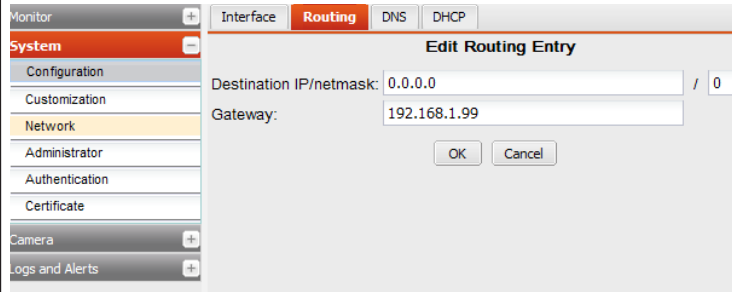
Monitor
System
Configuration
Customization
Network
Administrator
Authentication
Certificate
Camera
Logs and Alerts

Interface | Routing | DNS | DHCP

Edit Routing Entry

Destination IP/netmask: 0.0.0.0 / 0

Gateway: 192.168.1.99

OK Cancel